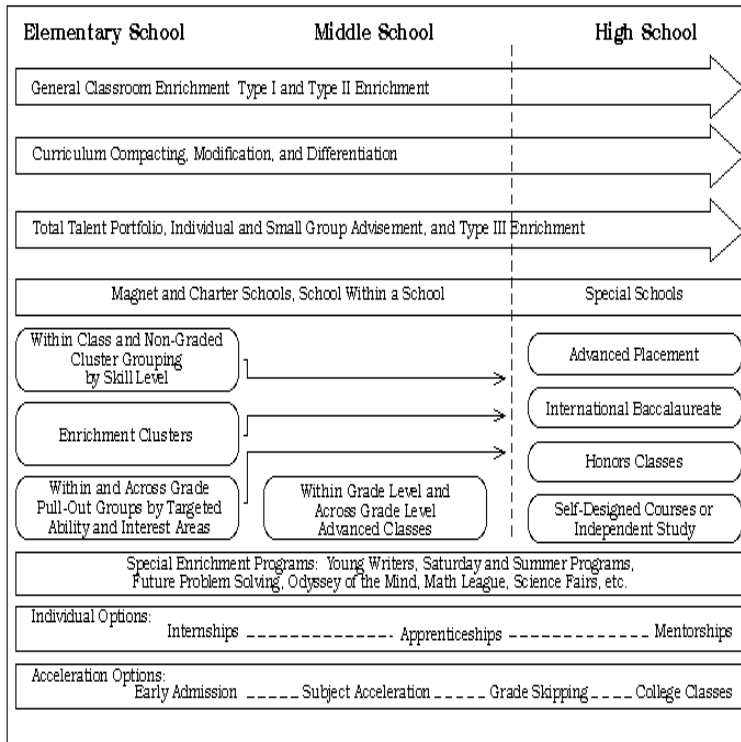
Elementary School

Middle School

High School

General Classroom Enrichment Type I and Type II Enrichment

Curriculum Compacting, Modification, and Differentiation

Total Talent Portfolio, Individual and Small Group Advisement, and Type III Enrichment

Magnet and Charter Schools, School Within a School

Special Schools

Within Class and Non-Graded Cluster Grouping by Skill Level

Enrichment Clusters

Within and Across Grade Pull-Out Groups by Targeted Ability and Interest Areas

Within Grade Level and Across Grade Level Advanced Classes

Advanced Placement

International Baccalaureate

Honors Classes

Self-Designed Courses or Independent Study

Special Enrichment Programs: Young Writers, Saturday and Summer Programs, Future Problem Solving, Odyssey of the Mind, Math League, Science Fairs, etc.

Individual Options:
Internships ------------- Apprenticeships ------------- Mentorships

Acceleration Options:
Early Admission ----- Subject Acceleration ----- Grade Skipping ---- College Classes